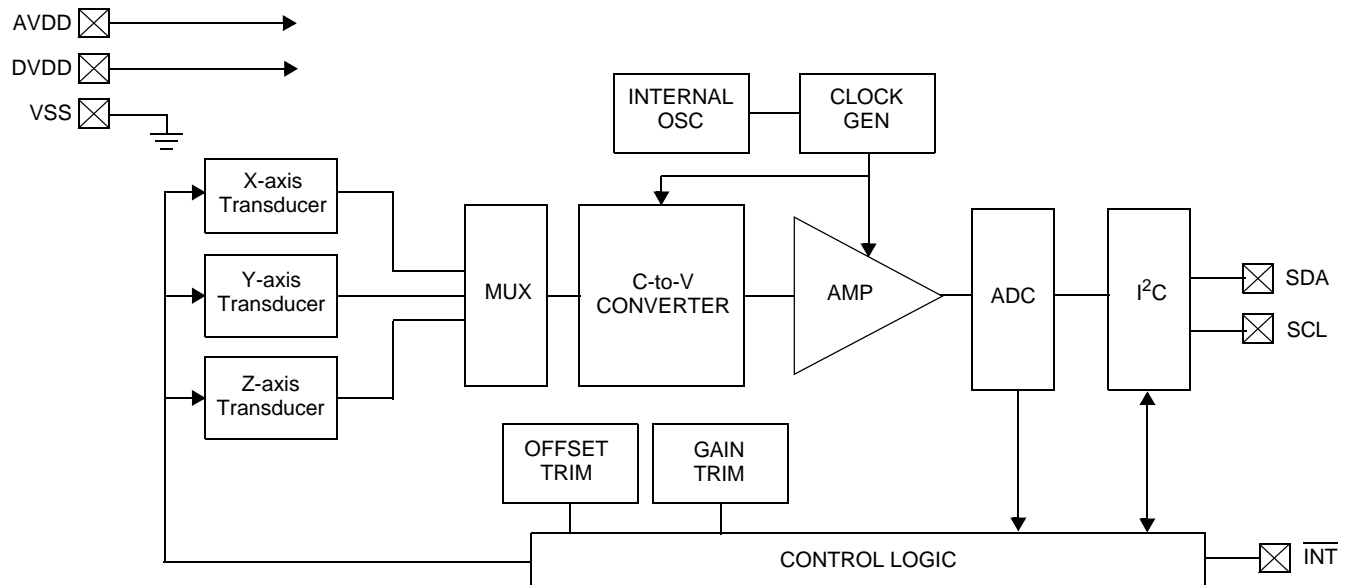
AVDD

DVDD

VSS

INTERNAL OSC

CLOCK GEN

X-axis Transducer

Y-axis Transducer

Z-axis Transducer

MUX

C-to-V CONVERTER

AMP

ADC

$I^2C$

SDA

SCL

OFFSET TRIM

GAIN TRIM

CONTROL LOGIC

$\overline{INT}$